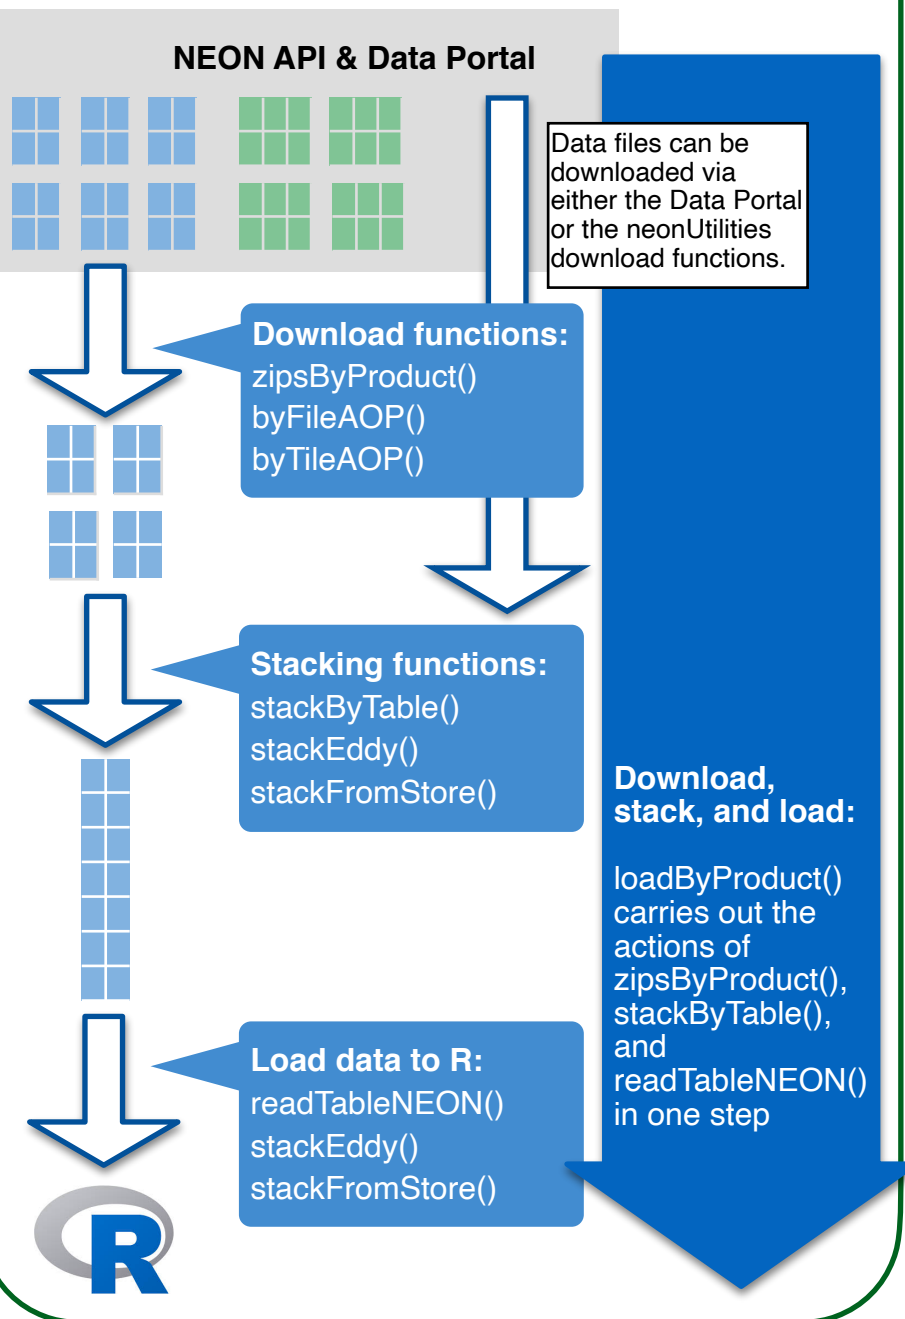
NEON API & Data Portal

Data files can be downloaded via either the Data Portal or the neonUtilities download functions.

Download functions:
zipsByProduct()
byFileAOP()
byTileAOP()

Stacking functions:
stackByTable()
stackEddy()
stackFromStore()

Download, stack, and load:

loadByProduct() carries out the actions of zipsByProduct(), stackByTable(), and readTableNEON() in one step

Load data to R:
readTableNEON()
stackEddy()
stackFromStore()

R